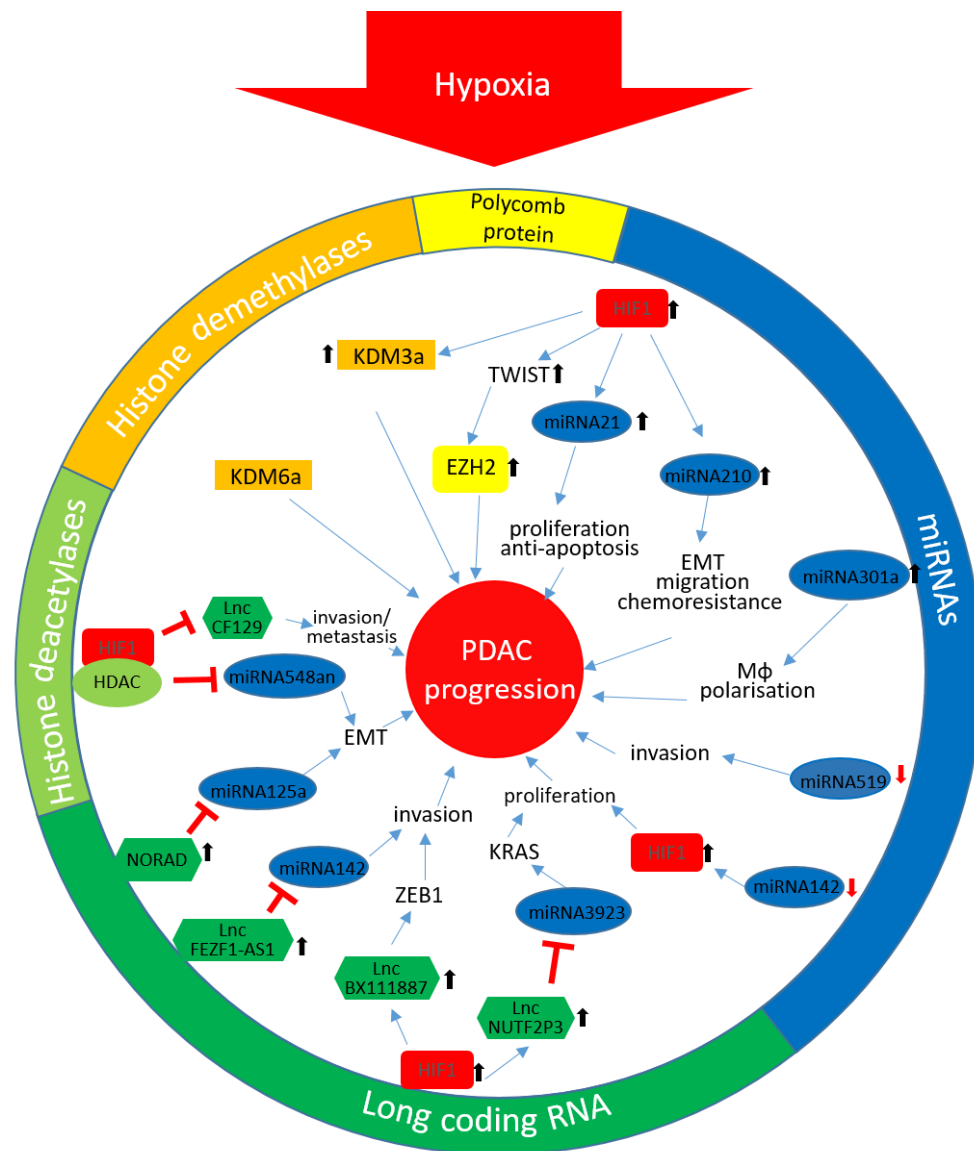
Hypoxia

Polycomb protein

Histone demethylases

miRNAs

Histone deacetylases

Long coding RNA

HIF1

KDM3a

TWIST

miRNA21

EZH2

miRNA210

KDM6a

proliferation anti-apoptosis

EMT migration chemoresistance

miRNA301a

Lnc CF129

invasion/ metastasis

HIF1

HDAC

miRNA548an

PDAC progression

Mϕ polarisation

EMT

invasion

miRNA519

miRNA125a

proliferation

invasion

NORAD

HIF1

miRNA142

KRAS

miRNA142

ZEB1

miRNA3923

Lnc FEZF1-AS1

Lnc BX111887

Lnc NUTF2P3

HIF1